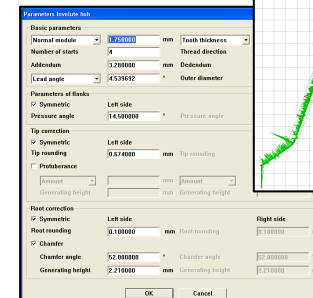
Parameters Involute hob

Basic parameters

Normal module 1.750000 mm Tooth thickness

Number of starts 4 Thread direction

Addendum 3.200000 mm Dedendum

Lead angle 4.539692 ° Outer diameter

Parameters of flanks

Symmetric Left side

Pressure angle 14.500000 ° Pressure angle

Tip correction

Symmetric Left side

Tip rounding 0.674000 mm Tip rounding

Protuberance

Amount mm Amount

Generating height mm Generating height

Root correction

Symmetric Left side Right side

Root rounding 0.100000 mm Root rounding 0.100000

Chamfer

Chamfer angle 52.000000 ° Chamfer angle 52.000000

Generating height 2.210000 mm Generating height 2.210000

OK Cancel